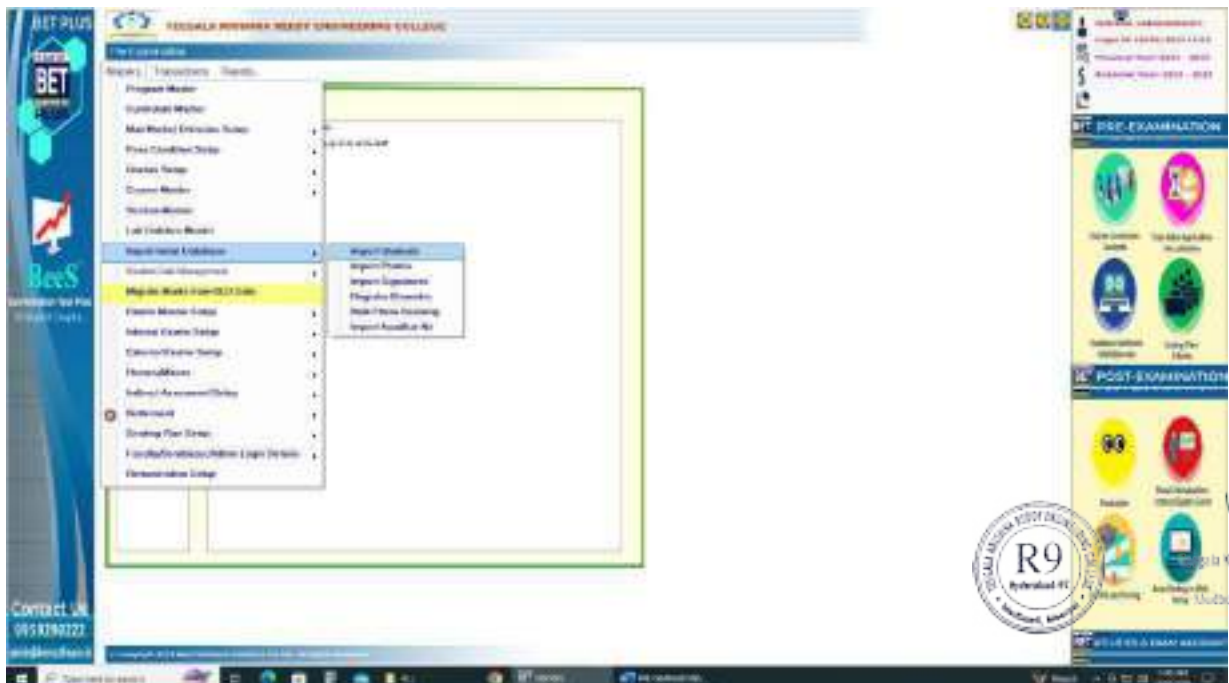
BET PLUS

BET

BeeS

Contact Us
0958290222

TEEGALA KRISHNA REDDY ENGINEERING COLLEGE

Masters | Transactions | Reports

Program Master
Curriculum Master
Mark Master Entrance Setup
Pass Condition Setup
Grades Setup
Course Master
Section Master
Lab Batches Master
Import Initial Database
Student Data Management
Migrate Marks from OLD Data
Exam Master Setup
Internal Exams Setup
External Exams Setup
Forms/Masters
Indirect Assessment Setup
Retirement
Seating Plan Setup
Faculty/Evaluator/Admin Login Details
Remuneration Setup

Import Students
Import Photos
Import Signatures
Migrate Records
Bulk Photo Renaming
Import Aadhar No

PRE-EXAMINATION

POST-EXAMINATION

R9
Hyderabad-97

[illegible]